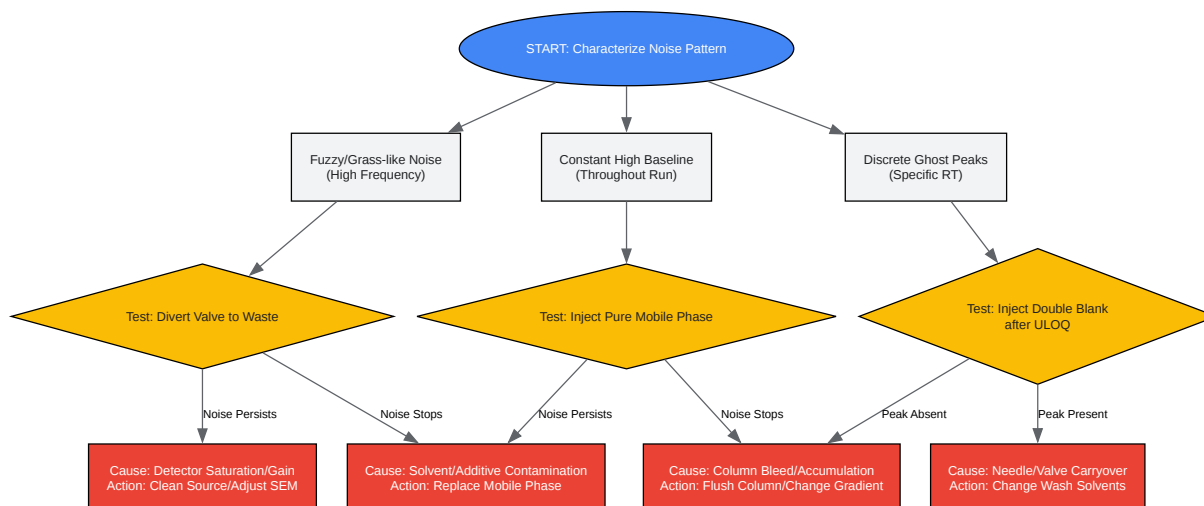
START: Characterize Noise Pattern

Fuzzy/Grass-like Noise
(High Frequency)

Constant High Baseline
(Throughout Run)

Discrete Ghost Peaks
(Specific RT)

Test: Divert Valve to Waste

Test: Inject Pure Mobile Phase

Test: Inject Double Blank after ULOQ

Noise Persists

Noise Stops

Noise Persists

Noise Stops

Peak Absent

Peak Present

Cause: Detector Saturation/Gain
Action: Clean Source/Adjust SEM

Cause: Solvent/Additive Contamination
Action: Replace Mobile Phase

Cause: Column Bleed/Accumulation
Action: Flush Column/Change Gradient

Cause: Needle/Valve Carryover
Action: Change Wash Solvents